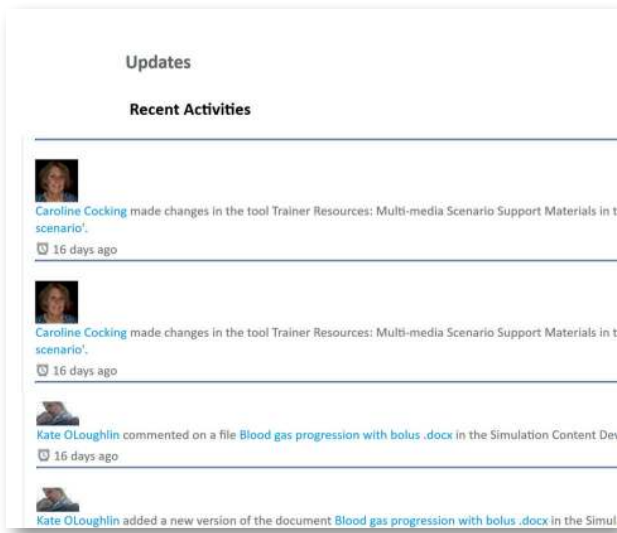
Updates

Recent Activities

Caroline Cocking made changes in the tool Trainer Resources: Multi-media Scenario Support Materials in t scenario'.

16 days ago

Caroline Cocking made changes in the tool Trainer Resources: Multi-media Scenario Support Materials in t scenario'.

16 days ago

Kate OLoughlin commented on a file Blood gas progression with bolus .docx in the Simulation Content De

16 days ago

Kate OLoughlin added a new version of the document Blood gas progression with bolus .docx in the Simul